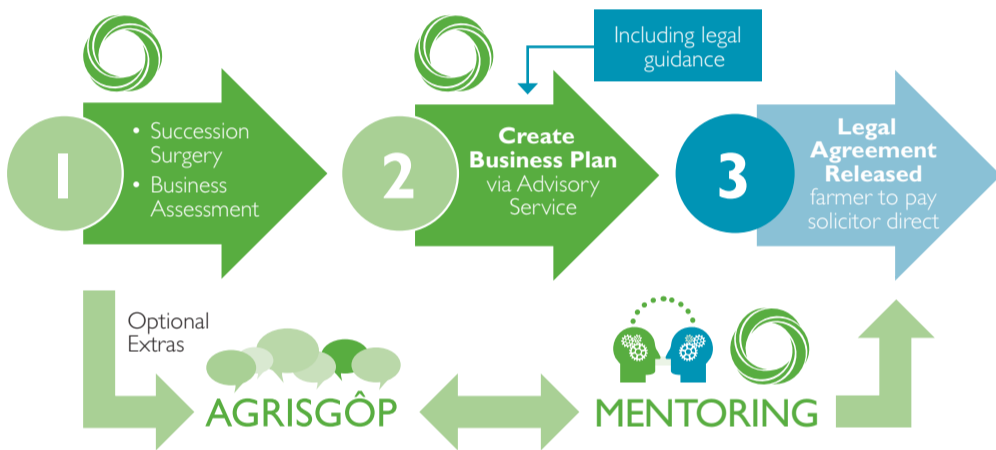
1

• Succession Surgery
• Business Assessment

Including legal guidance

2

Create Business Plan via Advisory Service

3

Legal Agreement Released farmer to pay solicitor direct

Optional Extras

AGRISGÔP

MENTORING